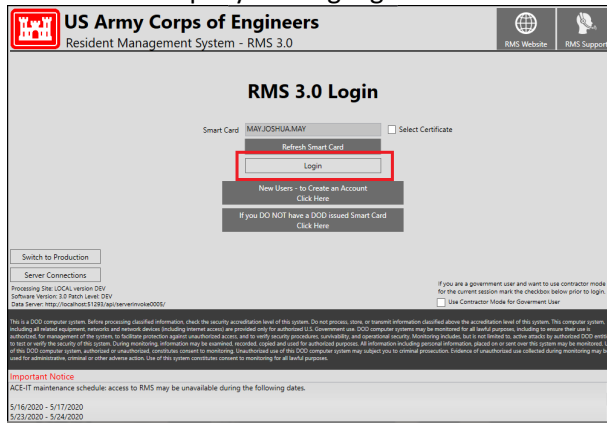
US Army Corps of Engineers
Resident Management System - RMS 3.0

RMS Website
RMS Support

RMS 3.0 Login

Smart Card MAY.JOSHUA.MAY
Select Certificate
Refresh Smart Card
Login
New Users - to Create an Account
Click Here
If you DO NOT have a DOD issued Smart Card
Click Here

Switch to Production
Server Connections
Processing Site: LOCAL version DEV
Software Version: 3.0 Patch Level: DEV
Data Server: http://localhost:51293/api/serverinvoke0005/

If you are a government user and want to use contractor mode for the current session mark the checkbox below prior to login.
Use Contractor Mode for Government User

This is a DOD computer system. Before processing classified information, check the security accreditation level of this system. Do not process, store, or transmit information classified above the accreditation level of this system. This computer system, including all related equipment, networks and network devices (including internet access) are provided only for authorized U.S. Government use. DOD computer systems may be monitored for all lawful purposes, including to ensure their use is authorized, for management of the system, to facilitate protection against unauthorized access, and to verify security procedures, survivability, and operational security. Monitoring includes, but is not limited to, active attacks by authorized DOD entities to test or verify the security of this system. During monitoring, information may be examined, recorded, copied and used for authorized purposes. All information including personal information, placed on or sent over this system may be monitored. Use of this DOD computer system, authorized or unauthorized, constitutes consent to monitoring. Unauthorized use of this DOD computer system may subject you to criminal prosecution. Evidence of unauthorized use collected during monitoring may be used for administrative, criminal or other adverse action. Use of this system constitutes consent to monitoring for all lawful purposes.

Important Notice
ACE-IT maintenance schedule: access to RMS may be unavailable during the following dates.

5/16/2020 - 5/17/2020
5/23/2020 - 5/24/2020